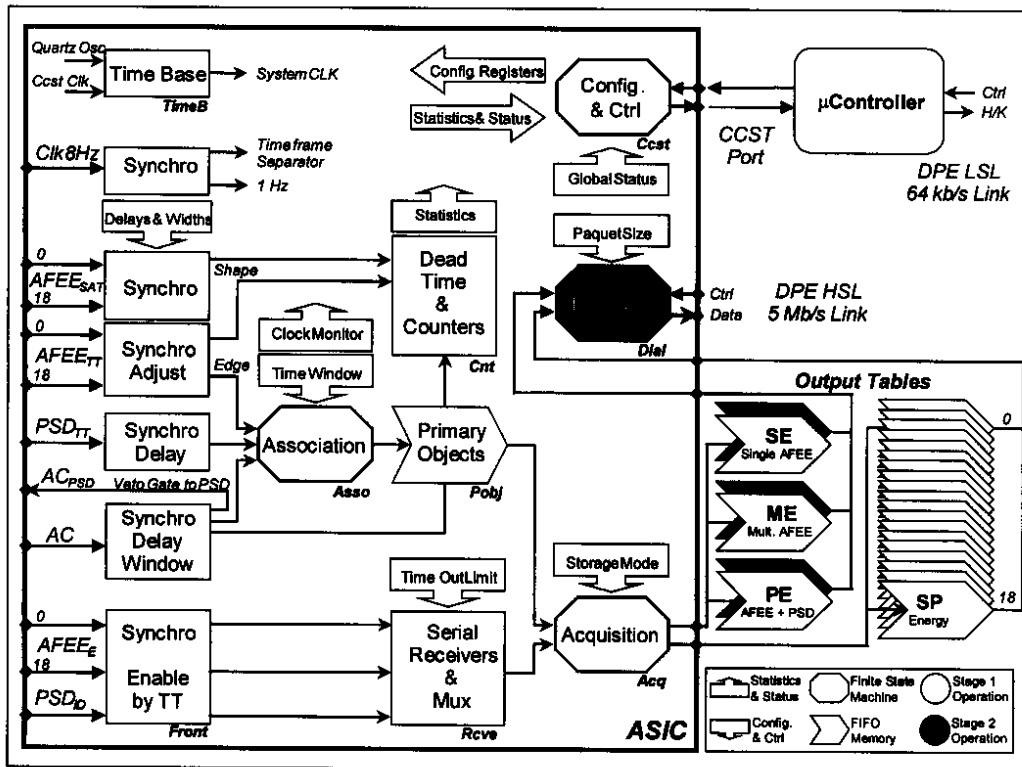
Quartz Osc

Ccst Clk

Time Base

SystemCLK

TimeB

Config Registers

Statistics& Status

Config. & Ctrl

Ccst

μController

Ctrl

H/K

CCST Port

DPE LSL 64 kb/s Link

Clk8Hz

Synchro

Timeframe Separator

1 Hz

Global Status

Delays & Widths

Statistics

PaquetSize

0

$AFEE_{SAT}$

18

Synchro

Shape

Dead Time & Counters

Ctrl

Data

DPE HSL 5 Mb/s Link

Dial

0

$AFEE_{TT}$

18

Synchro Adjust

Edge

ClockMonitor

Time Window

Cnt

Output Tables

$PSD_{TT}$

Synchro Delay

Association

Asso

Primary Objects

Pobj

SE Single AFEE

0

$AC_{PSD}$

Veto Gate to PSD

AC

Synchro Delay Window

ME Mult. AFEE

PE AFEE + PSD

Time OutLimit

StorageMode

0

$AFEE_{E}$

18

$PSD_{ID}$

Synchro

Enable by TT

Front

Serial Receivers & Mux

Rcve

Acquisition

Acq

SP Energy

18

ASIC

Statistics & Status

Finite State Machine

Stage 1 Operation

Config. & Ctrl

FIFO Memory

Stage 2 Operation